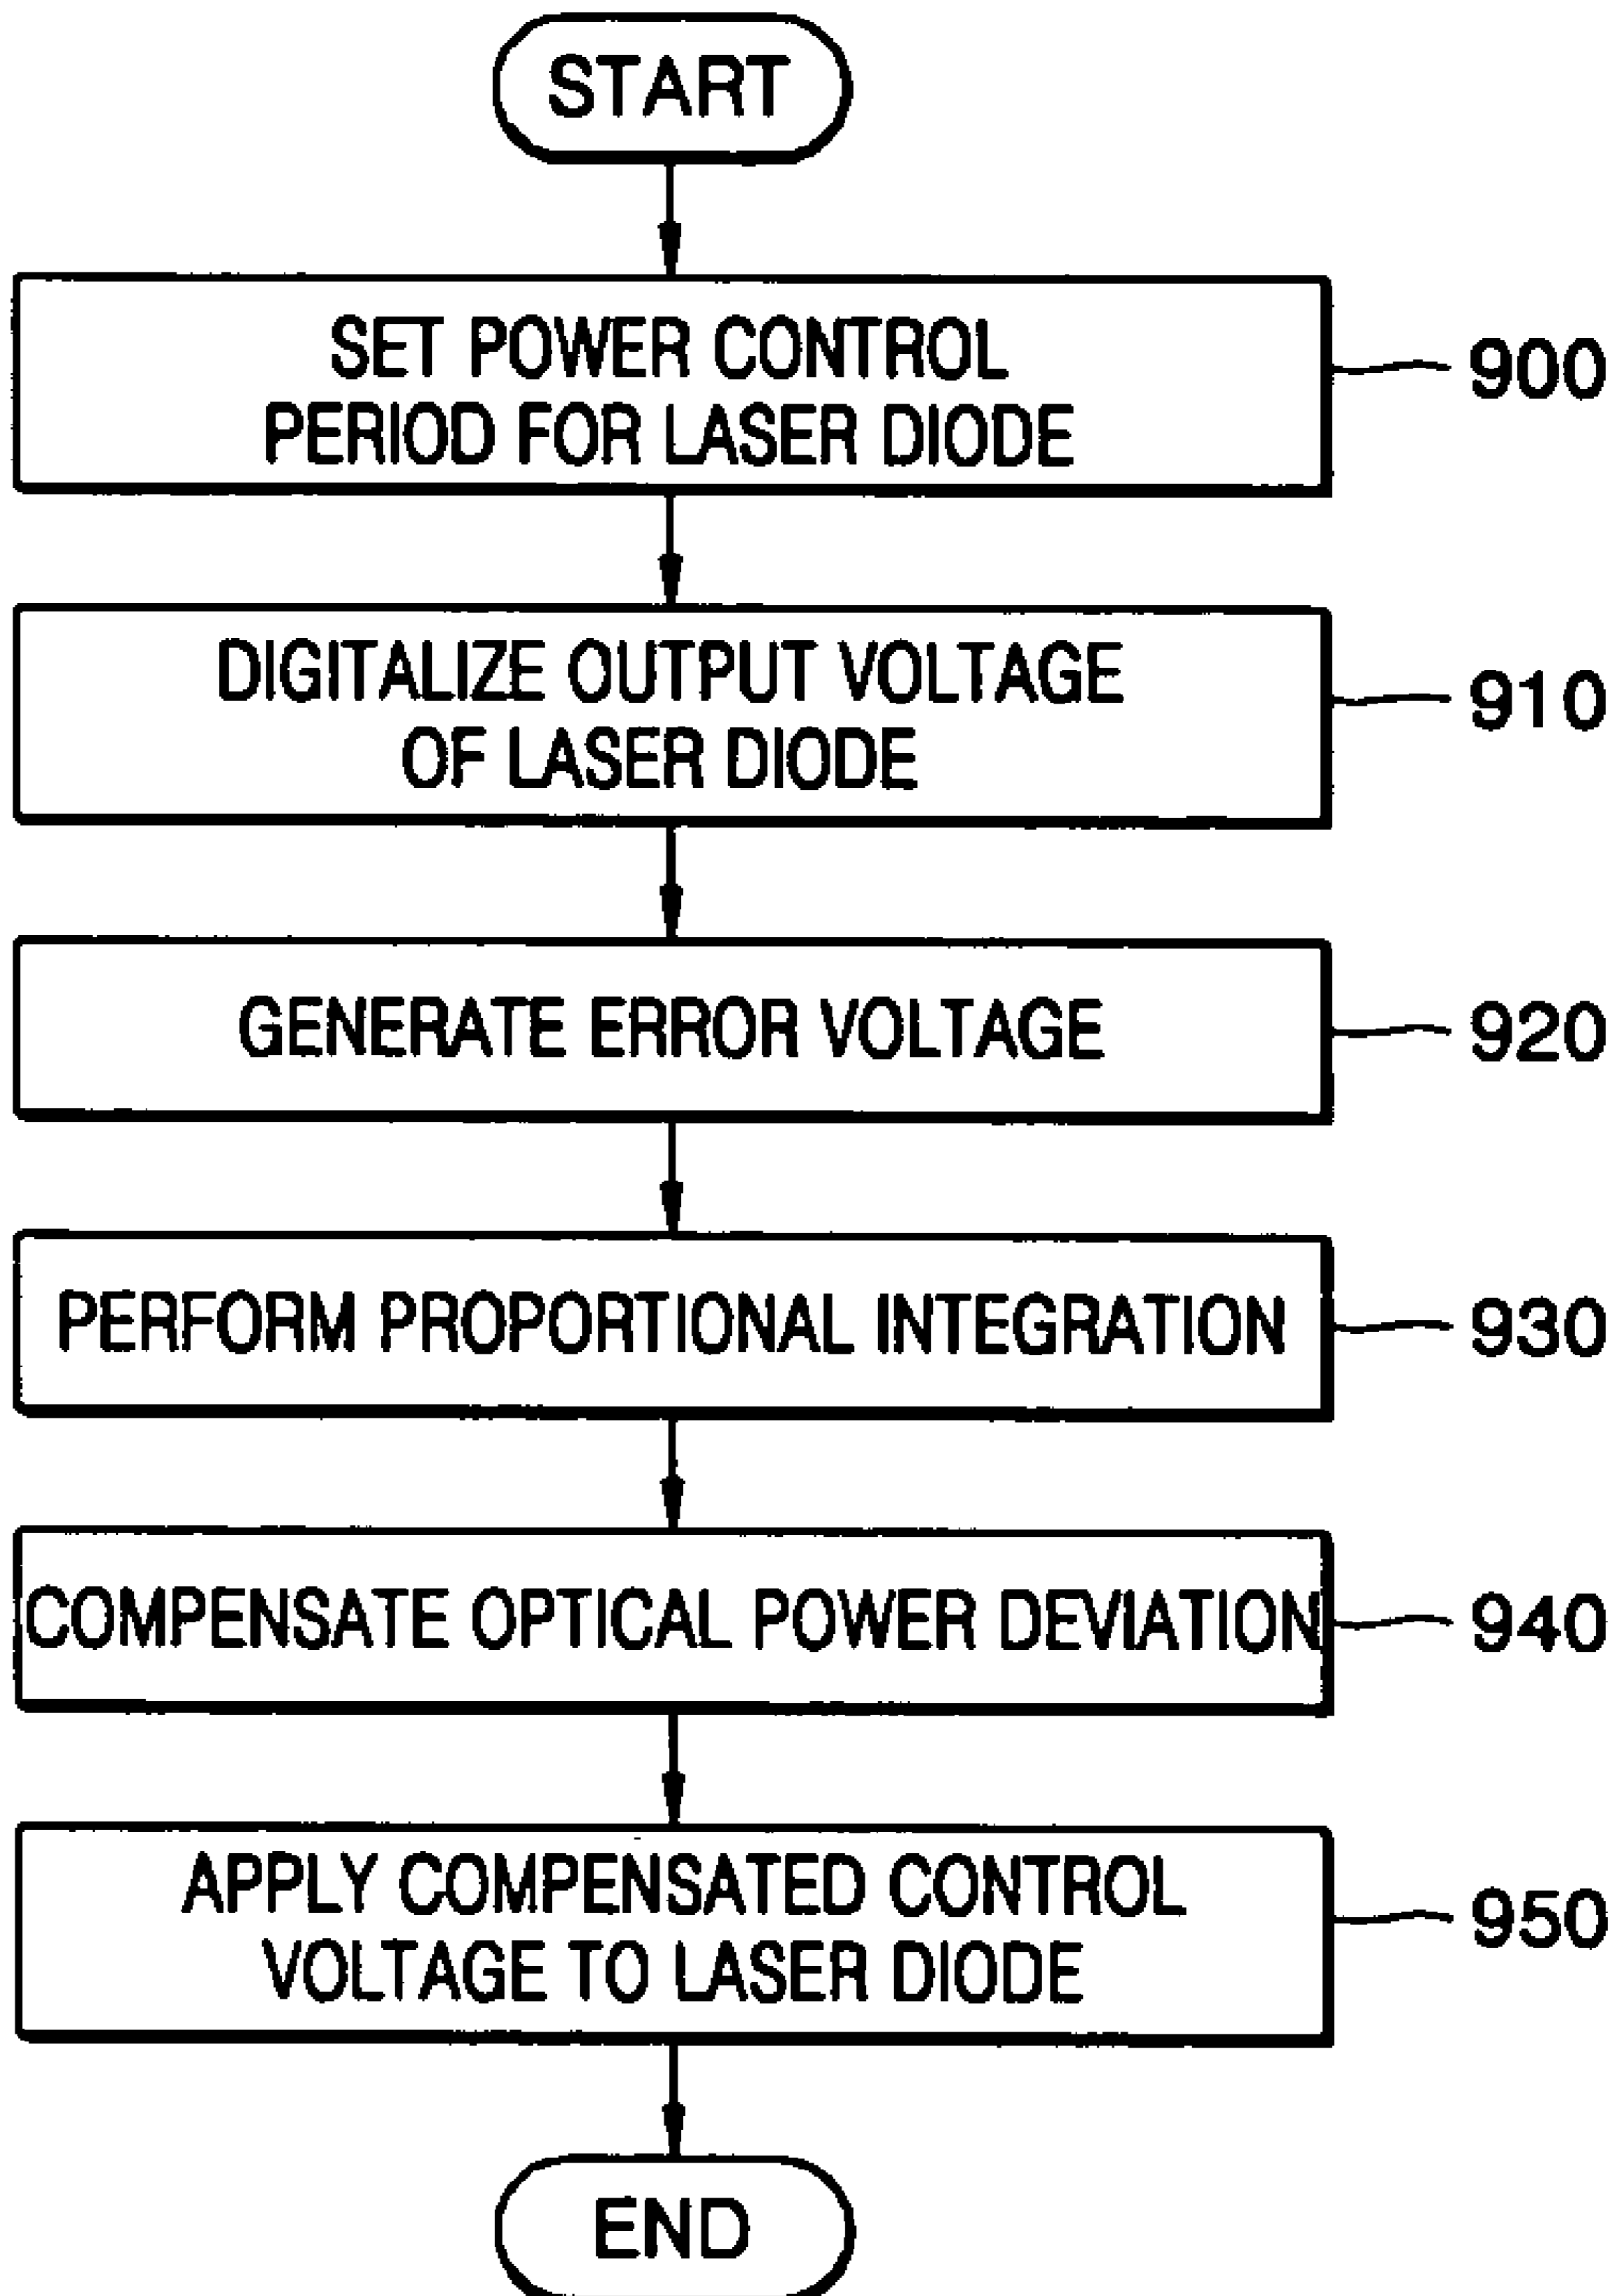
START

SET POWER CONTROL PERIOD FOR LASER DIODE

900

DIGITALIZE OUTPUT VOLTAGE OF LASER DIODE

910

GENERATE ERROR VOLTAGE

920

PERFORM PROPORTIONAL INTEGRATION

930

COMPENSATE OPTICAL POWER DEVIATION

940

APPLY COMPENSATED CONTROL VOLTAGE TO LASER DIODE

950

END